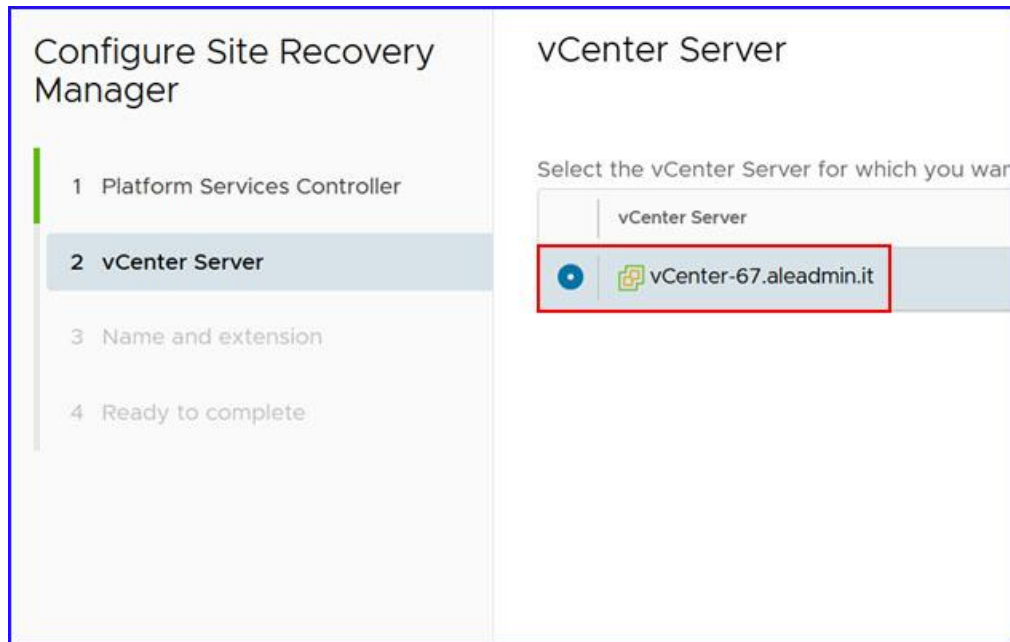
Configure Site Recovery Manager

1 Platform Services Controller

2 vCenter Server

3 Name and extension

4 Ready to complete

vCenter Server

Select the vCenter Server for which you war

| | vCenter Server |
|---|---|
| | vCenter-67.aleadmin.it |